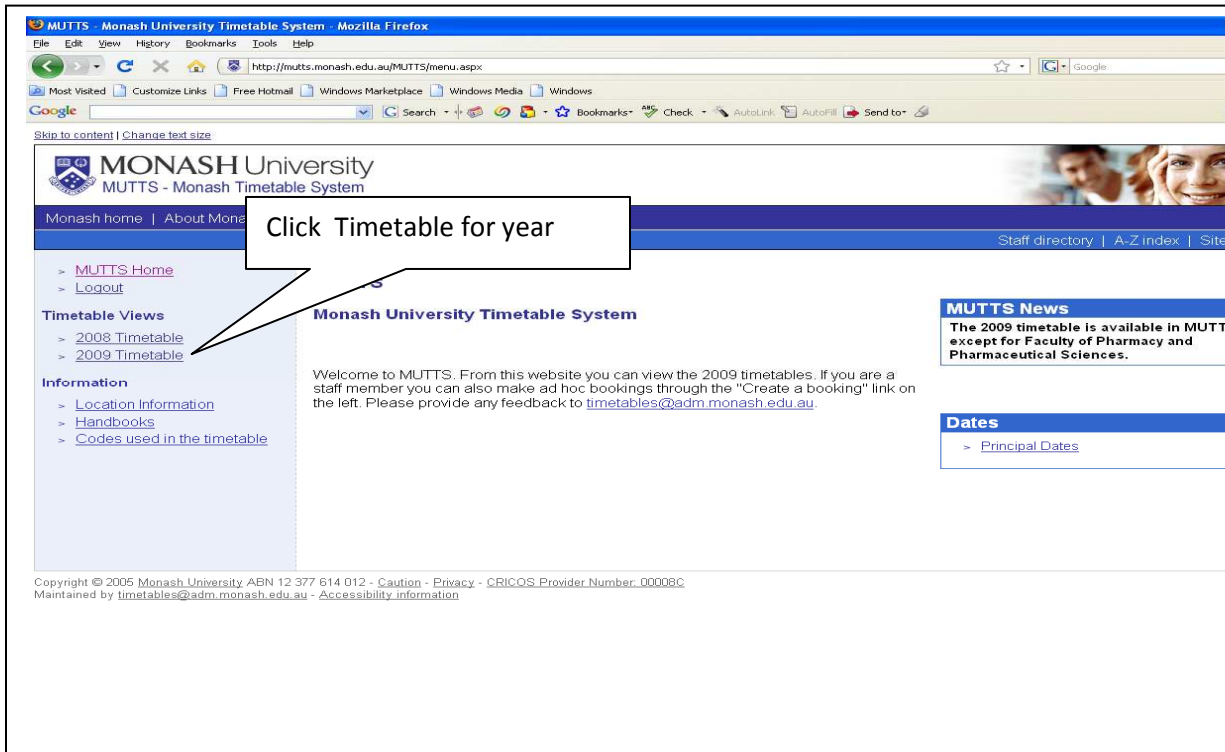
MUTTS - Monash University Timetable System - Mozilla Firefox

File Edit View History Bookmarks Tools Help

http://mutts.monash.edu.au/MUTTS/menu.aspx

Google

Most Visited Customize Links Free Hotmail Windows Marketplace Windows Media Windows

Google Search Bookmarks Check AutoLink AutoFill Send to

Skip to content | Change text size

MONASH University
MUTTS - Monash Timetable System

Monash home | About Mona

Click Timetable for year

Staff directory | A-Z index | Site

> MUTTS Home
> Logout

Timetable Views
> 2008 Timetable
> 2009 Timetable

Information
> Location Information
> Handbooks
> Codes used in the timetable

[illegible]S

Monash University Timetable System

Welcome to MUTTS. From this website you can view the 2009 timetables. If you are a staff member you can also make ad hoc bookings through the "Create a booking" link on the left. Please provide any feedback to timetables@adm.monash.edu.au.

MUTTS News
The 2009 timetable is available in MUTT except for Faculty of Pharmacy and Pharmaceutical Sciences.

Dates
> Principal Dates

Copyright © 2005 Monash University ABN 12 377 614 012 - Caution - Privacy - CRICOS Provider Number: 00008C
Maintained by timetables@adm.monash.edu.au - Accessibility information